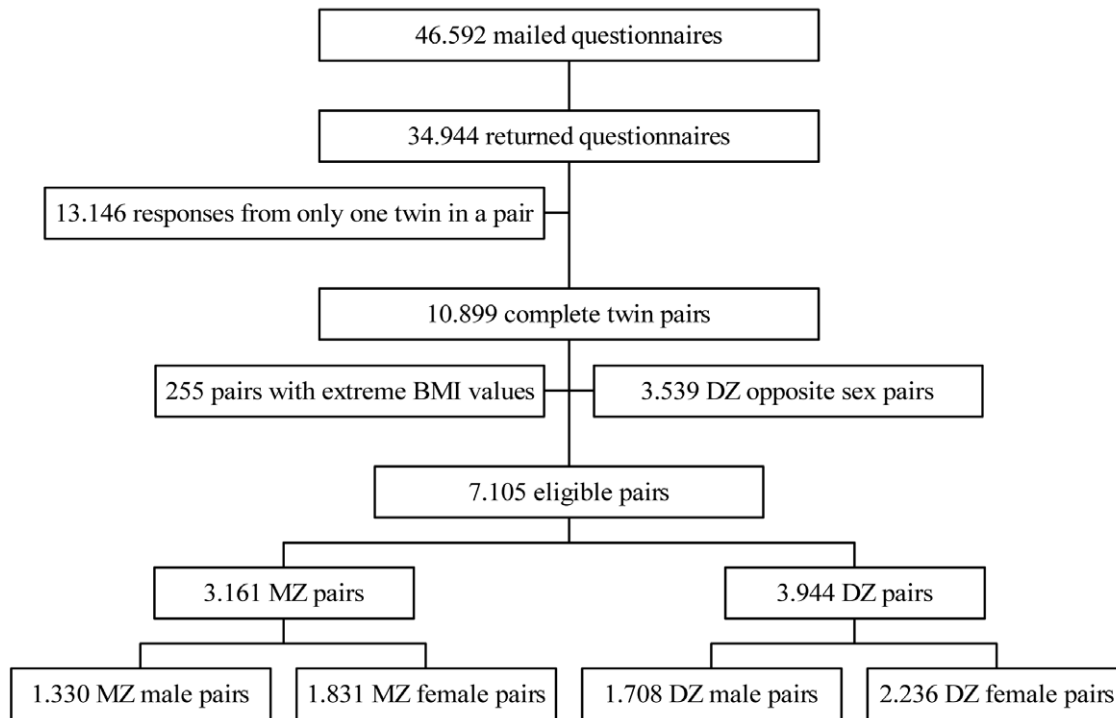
46.592 mailed questionnaires

34.944 returned questionnaires

13.146 responses from only one twin in a pair

10.899 complete twin pairs

255 pairs with extreme BMI values

3.539 DZ opposite sex pairs

7.105 eligible pairs

3.161 MZ pairs

3.944 DZ pairs

1.330 MZ male pairs

1.831 MZ female pairs

1.708 DZ male pairs

2.236 DZ female pairs